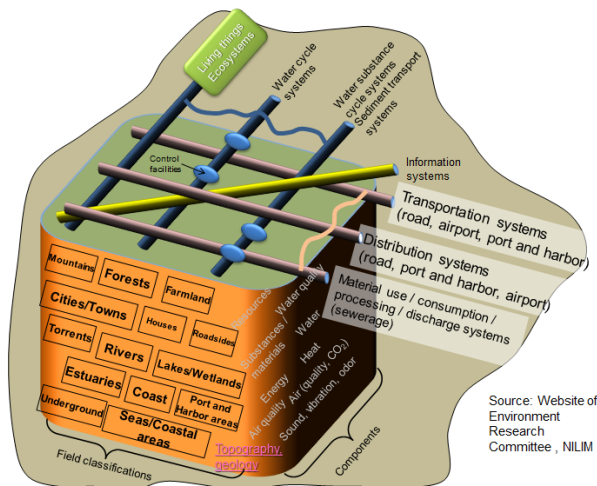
Living things Ecosystems

Water cycle systems

Water substance cycle systems

Sediment transport systems

Control facilities

Information systems

Transportation systems (road, airport, port and harbor)

Distribution systems (road, port and harbor, airport)

Material use / consumption / processing / discharge systems (sewerage)

Mountains

Forests

Farmland

Cities/Towns

Houses

Roadsides

Torrents

Rivers

Lakes/Wetlands

Estuaries

Coast

Port and Harbor areas

Underground

Seas/Coastal areas

Resources

Substances / Water quality materials

Water

Energy

Heat

Air quality

Air (quality, $CO_2$)

Sound, vibration, odor

Topography, geology

Field classifications

Components

Source: Website of Environment Research Committee , NILIM